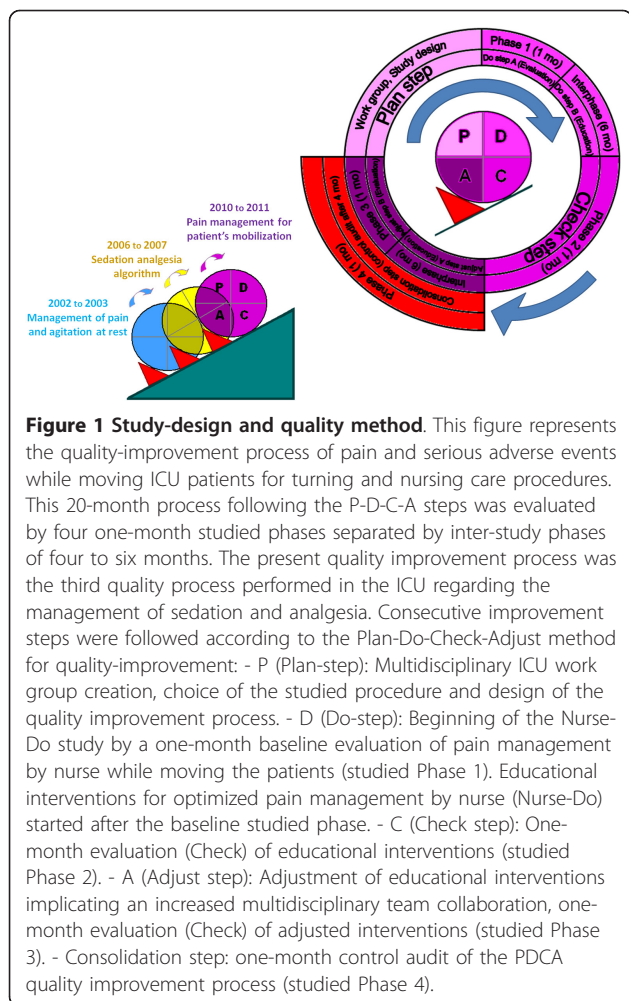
Phase 1 (1 mo)

Work group, Study design

Plan step

Do step A (Evaluation)

Interphase (6 mo)

Do step B (Education)

P D A C

Check step

Phase 2 (1 mo)

Adjust step A (Adjustment)

Interphase (6 mo)

Phase 3 (1 mo)

Interphase (4 mo)

Consolidation step (control audit)

Phase 4 (1 mo)

2010 to 2011
Pain management for patient's mobilization

2006 to 2007
Sedation analgesia algorithm

2002 to 2003
Management of pain and agitation at rest

P D A C

**Figure 1 Study-design and quality method**. This figure represents the quality-improvement process of pain and serious adverse events while moving ICU patients for turning and nursing care procedures. This 20-month process following the P-D-C-A steps was evaluated by four one-month studied phases separated by inter-study phases of four to six months. The present quality improvement process was the third quality process performed in the ICU regarding the management of sedation and analgesia. Consecutive improvement steps were followed according to the Plan-Do-Check-Adjust method for quality-improvement: - P (Plan-step): Multidisciplinary ICU work group creation, choice of the studied procedure and design of the quality improvement process. - D (Do-step): Beginning of the Nurse-Do study by a one-month baseline evaluation of pain management by nurse while moving the patients (studied Phase 1). Educational interventions for optimized pain management by nurse (Nurse-Do) started after the baseline studied phase. - C (Check step): One-month evaluation (Check) of educational interventions (studied Phase 2). - A (Adjust step): Adjustment of educational interventions implicating an increased multidisciplinary team collaboration, one-month evaluation (Check) of adjusted interventions (studied Phase 3). - Consolidation step: one-month control audit of the PDCA quality improvement process (studied Phase 4).